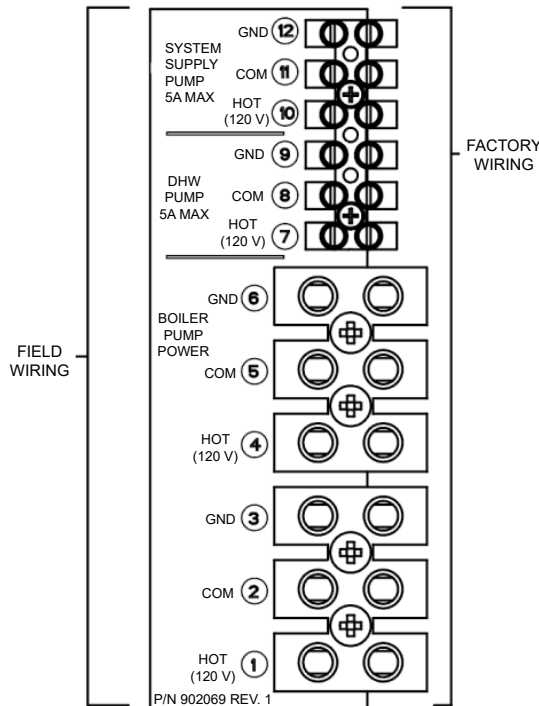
GND 12

SYSTEM SUPPLY PUMP 5A MAX

COM 11

HOT (120 V) 10

GND 9

DHW PUMP 5A MAX

COM 8

HOT (120 V) 7

GND 6

BOILER PUMP POWER

COM 5

HOT (120 V) 4

GND 3

COM 2

HOT (120 V) 1

P/N 902069 REV. 1

FIELD WIRING

FACTORY WIRING